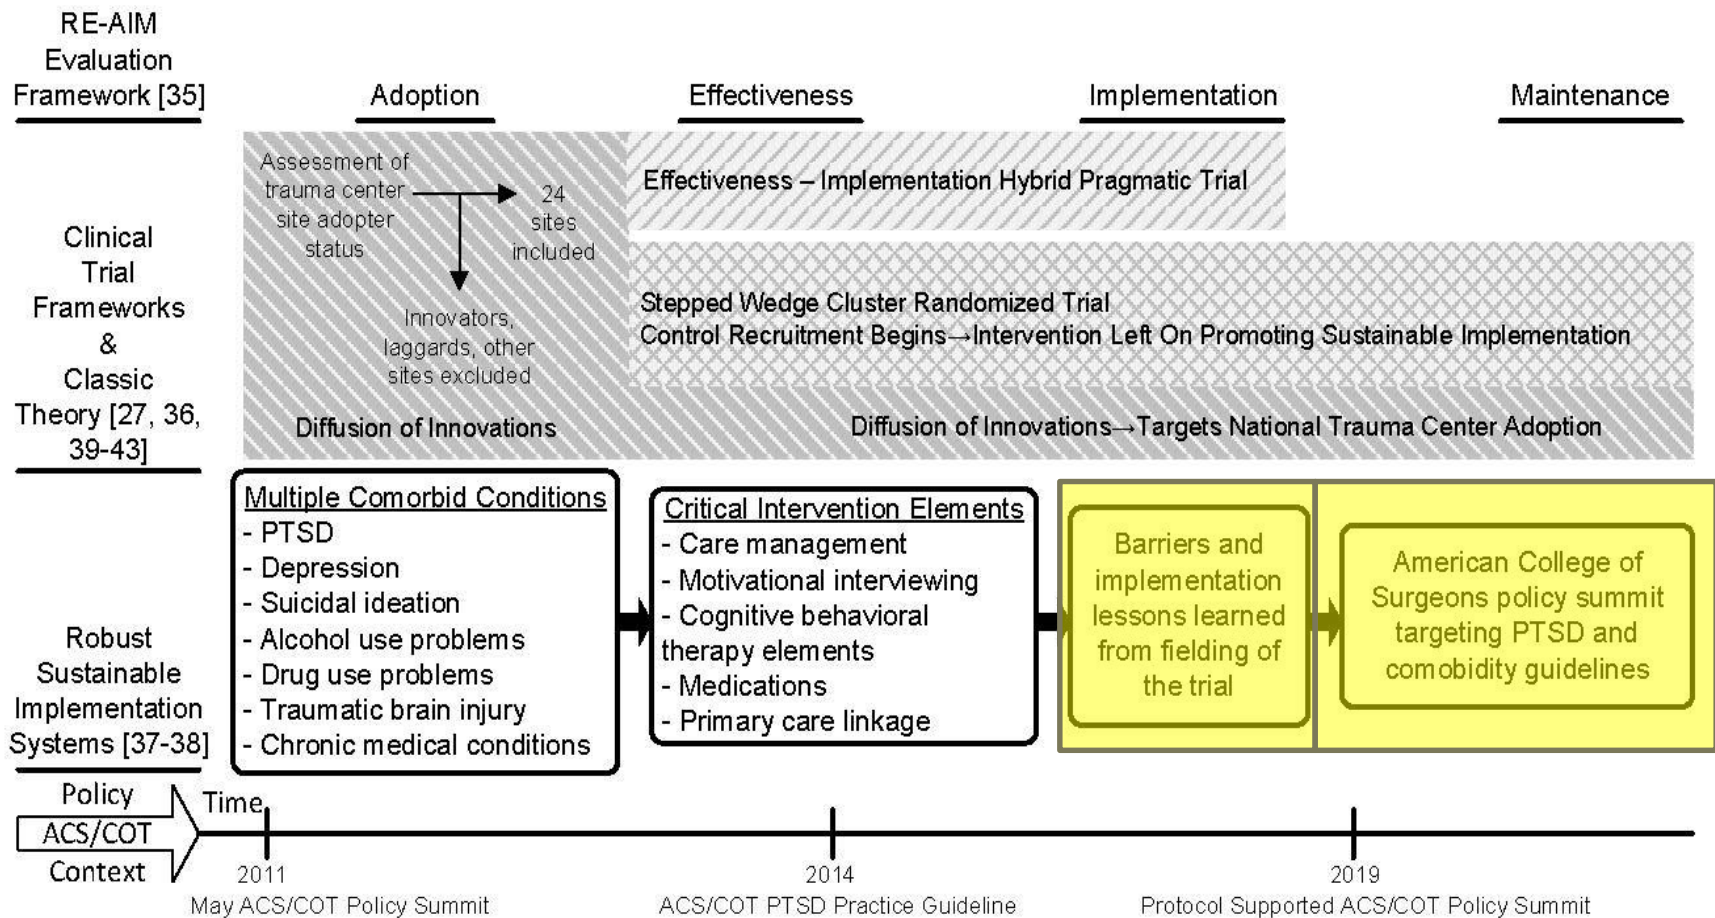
RE-AIM Evaluation Framework [35]

Adoption

Effectiveness

Implementation

Maintenance

Clinical Trial Frameworks & Classic Theory [27, 36, 39-43]

Assessment of trauma center site adopter status

24 sites included

Innovators, laggards, other sites excluded

Diffusion of Innovations

Effectiveness – Implementation Hybrid Pragmatic Trial

Stepped Wedge Cluster Randomized Trial
Control Recruitment Begins→Intervention Left On Promoting Sustainable Implementation

Diffusion of Innovations→Targets National Trauma Center Adoption

Robust Sustainable Implementation Systems [37-38]

Multiple Comorbid Conditions
- PTSD
- Depression
- Suicidal ideation
- Alcohol use problems
- Drug use problems
- Traumatic brain injury
- Chronic medical conditions

Critical Intervention Elements
- Care management
- Motivational interviewing
- Cognitive behavioral therapy elements
- Medications
- Primary care linkage

Barriers and implementation lessons learned from fielding of the trial

American College of Surgeons policy summit targeting PTSD and comobidity guidelines

Policy ACS/COT Context

Time

2011
May ACS/COT Policy Summit

2014
ACS/COT PTSD Practice Guideline

2019
Protocol Supported ACS/COT Policy Summit